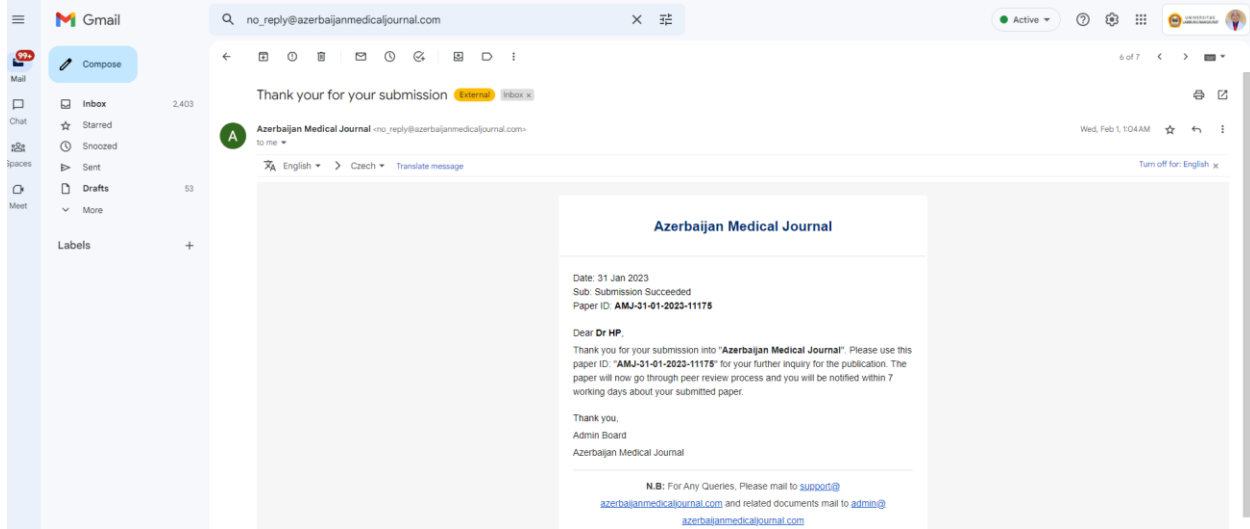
Gmail

no_reply@azerbaijanmedicaljournal.com

Active

99+
Mail

Chat

Spaces

Meet

Compose

Inbox 2,403
Starred
Snoozed
Sent
Drafts 53
More

Labels +

6 of 7

Thank your for your submission External Inbox ×

Azerbaijan Medical Journal <no_reply@azerbaijanmedicaljournal.com>
to me

Wed, Feb 1, 1:04 AM

English > Czech Translate message

Turn off for: English ×

Azerbaijan Medical Journal

Date: 31 Jan 2023
Sub: Submission Succeeded
Paper ID: AMJ-31-01-2023-11175

Dear Dr HP,

Thank you for your submission into "Azerbaijan Medical Journal". Please use this paper ID: "AMJ-31-01-2023-11175" for your further inquiry for the publication. The paper will now go through peer review process and you will be notified within 7 working days about your submitted paper.

Thank you,
Admin Board
Azerbaijan Medical Journal

N.B: For Any Queries, Please mail to support@azerbaijanmedicaljournal.com and related documents mail to admin@azerbaijanmedicaljournal.com